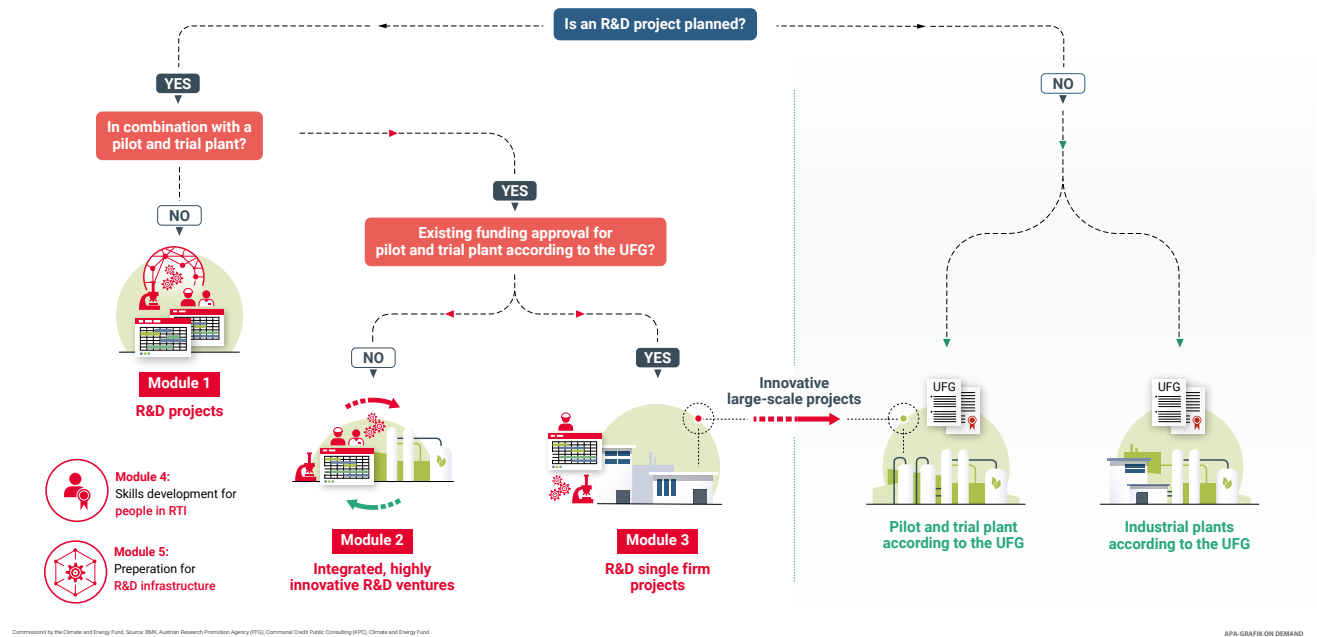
Is an R&D project planned?

YES

In combination with a pilot and trial plant?

NO

Module 1
R&D projects

YES

Existing funding approval for pilot and trial plant according to the UFG?

NO

Module 2
Integrated, highly innovative R&D ventures

YES

Module 3
R&D single firm projects

Innovative large-scale projects

NO

UFG

Pilot and trial plant according to the UFG

UFG

Industrial plants according to the UFG

Module 4:
Skills development for people in RTI

Module 5:
Preperation for R&D infrastructure

Commissioned by the Climate and Energy Fund, Source: BMK, Austrian Research Promotion Agency (FFG), Communal Credit Public Consulting (KPC), Climate and Energy Fund

APA-GRAFIK ON DEMAND